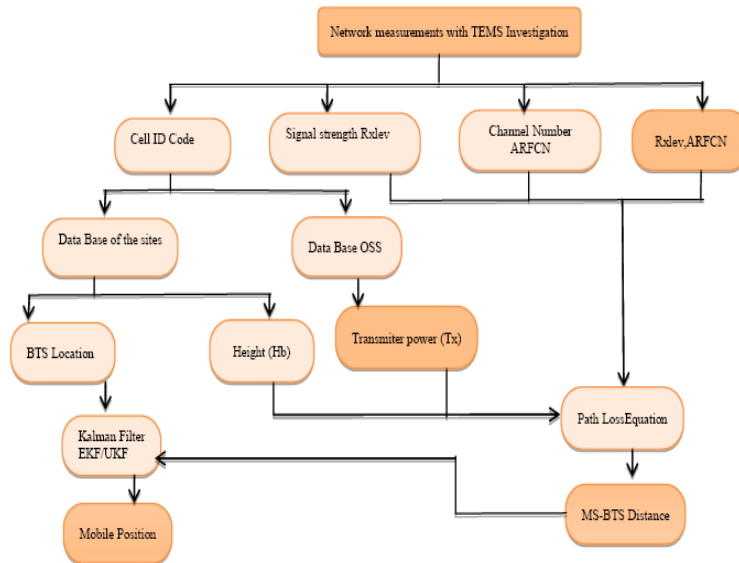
Network measurements with TEMS Investigation

Cell ID Code

Signal strength Rxlev

Channel Number ARFCN

Rxlev,ARFCN

Data Base of the sites

Data Base OSS

BTS Location

Height (Hb)

Transmiter power (Tx)

Path LossEquation

Kalman Filter EKF/UKF

MS-BTS Distance

Mobile Position